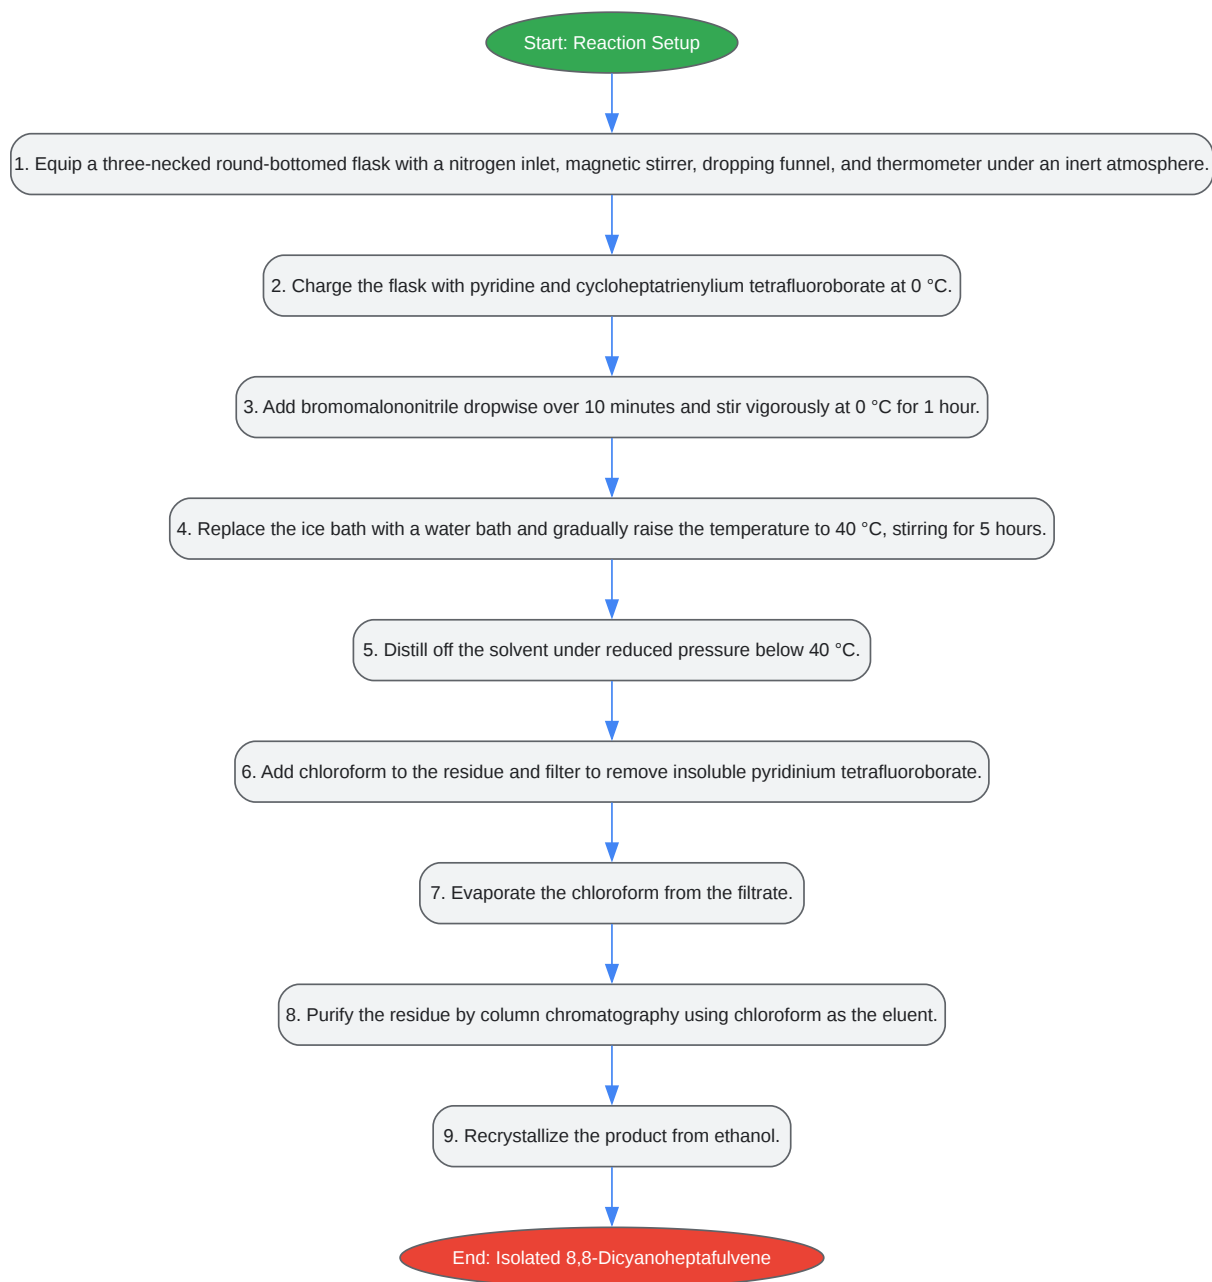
Start: Reaction Setup

1. Equip a three-necked round-bottomed flask with a nitrogen inlet, magnetic stirrer, dropping funnel, and thermometer under an inert atmosphere.

2. Charge the flask with pyridine and cycloheptatrienylium tetrafluoroborate at 0 °C.

3. Add bromomalononitrile dropwise over 10 minutes and stir vigorously at 0 °C for 1 hour.

4. Replace the ice bath with a water bath and gradually raise the temperature to 40 °C, stirring for 5 hours.

5. Distill off the solvent under reduced pressure below 40 °C.

6. Add chloroform to the residue and filter to remove insoluble pyridinium tetrafluoroborate.

7. Evaporate the chloroform from the filtrate.

8. Purify the residue by column chromatography using chloroform as the eluent.

9. Recrystallize the product from ethanol.

End: Isolated 8,8-Dicyanoheptafulvene